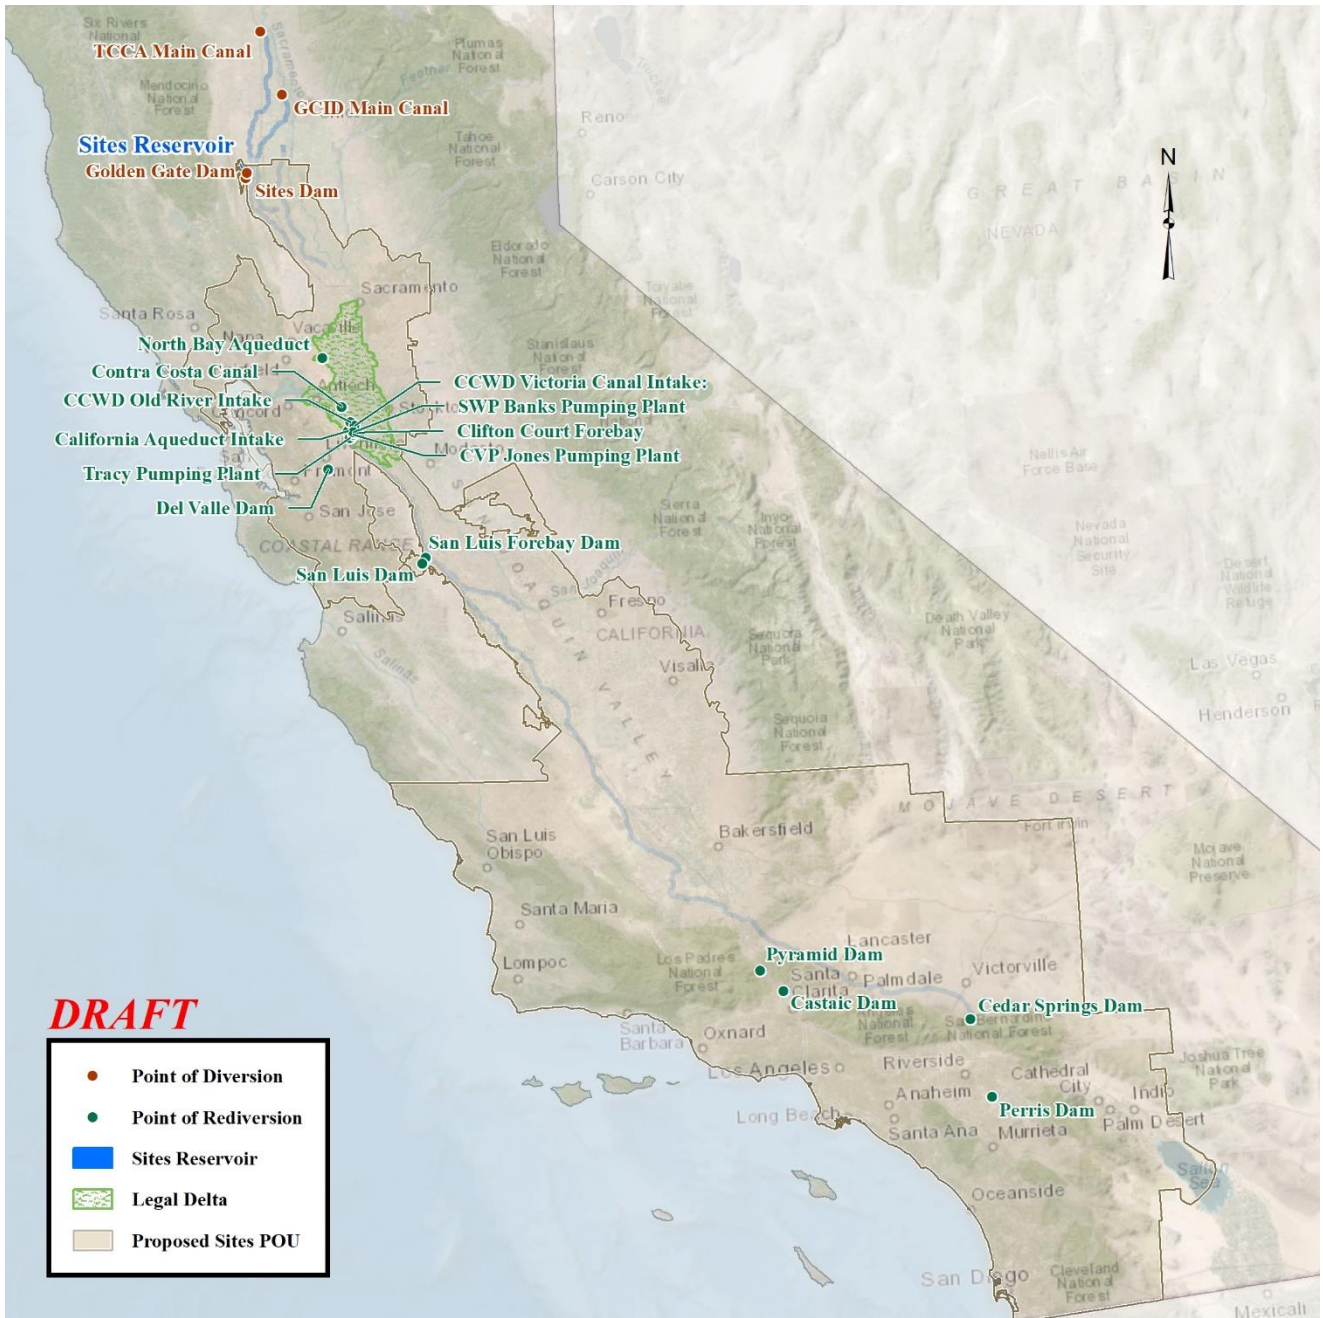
Six Rivers National
TCCA Main Canal
Plumas National Forest
Mendocino National Forest
GCID Main Canal
Feather
Sacramento
Reno
Sites Reservoir
Golden Gate Dam
Sites Dam
Tahoe National Forest
Carson City
N
GREAT BASIN
NEVADA
Eldorado National Forest
Toiyabe National Forest
Sacramento
Santa Rosa
Vacaville
North Bay Aqueduct
Stanislaus National Forest
Contra Costa Canal
Antioch
CCWD Victoria Canal Intake:
CCWD Old River Intake
SWP Banks Pumping Plant
Concord
Stockton
California Aqueduct Intake
Clifton Court Forebay
Modesto
CVP Jones Pumping Plant
Tracy Pumping Plant
Fremont
Nellis Air Force Base
Del Valle Dam
San Jose
Sierra National Forest
Inyo National Forest
Nevada National Security Site
COASTAL RANGE
San Luis Forebay Dam
San Luis Dam
SAN JOAQUIN VALLEY
Fresno
Salinas
Desert National Wildlife Refuge
CALIFORNIA
Death Valley National Park
Sequoia National Park
Visalia
Las Vegas
Sequoia National Forest
Henderson
MOJAVE DESERT
Fort Irwin
San Luis Obispo
Bakersfield
Mojave National Preserve
Santa Maria
Lancaster
Lompoc
Los Padres National Forest
Pyramid Dam
Santa Clarita
Palmdale
Victorville
DRAFT
Castaic Dam
Cedar Springs Dam
Angeles National Forest
San Bernardino National Forest
Santa Barbara
Oxnard
Joshua Tree National Park
Los Angeles
Riverside
Cathedral City
Indio
Anaheim
Perris Dam
Long Beach
Santa Ana
Murrieta
Palm Desert
Salton Sea
Oceanside
San Diego
Cleveland National Forest
Mexicali

Point of Diversion
Point of Rediversion
Sites Reservoir
Legal Delta
Proposed Sites POU